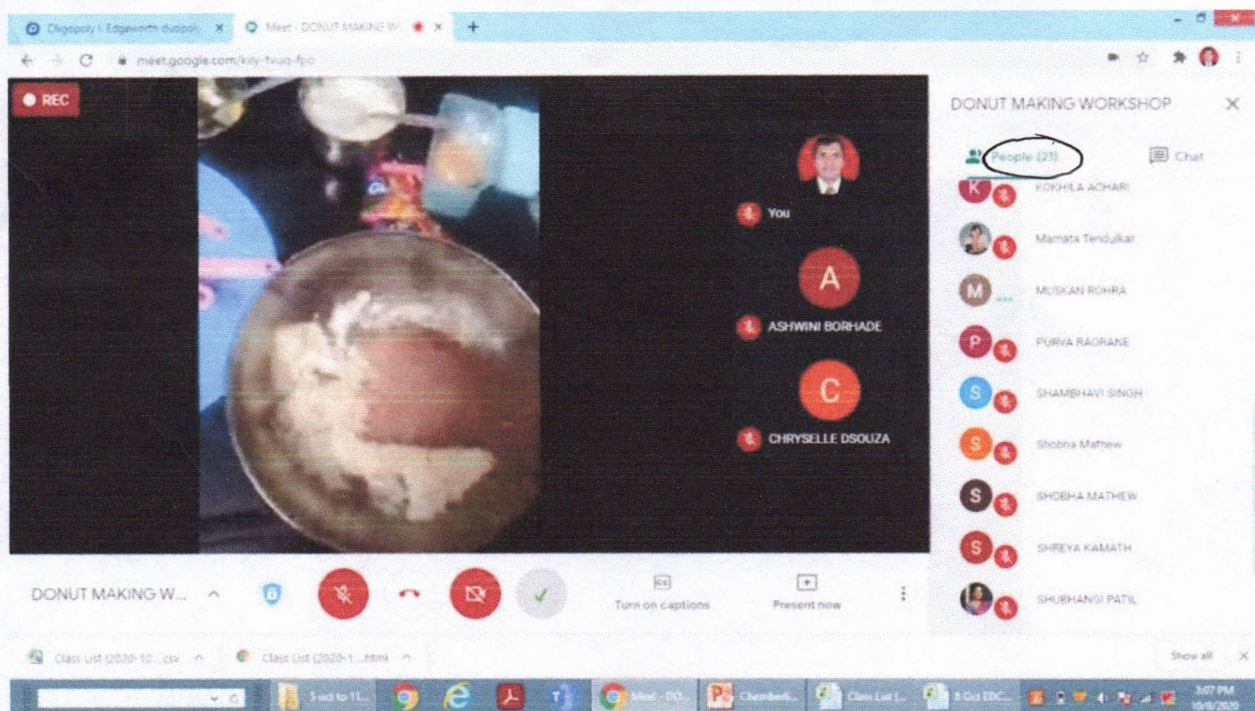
Oligopoly | Edgeworth duopol ×
Meet - DONUT MAKING W ×
+
meet.google.com/kiy-fvuq-fpo

REC

You
A
ASHWINI BORHADE
C
CHRYSELLE DSOUZA

DONUT MAKING WORKSHOP
People (21)
Chat
K KOKHILA ACHARI
Mamata Tendulkar
M MUSKAN ROHRA
P PURVA RAORANE
S SHAMBHAVI SINGH
S Shobna Mathew
S SHOBHA MATHEW
S SHREYA KAMATH
SHUBHANGI PATIL

DONUT MAKING W...
Turn on captions
Present now

Class List (2020-10....csv
Class List (2020-1....html
Show all

3 oct to 11...
Meet - DO...
Chamberli...
Class List (...
8 Oct EDC...
3:07 PM
10/8/2020